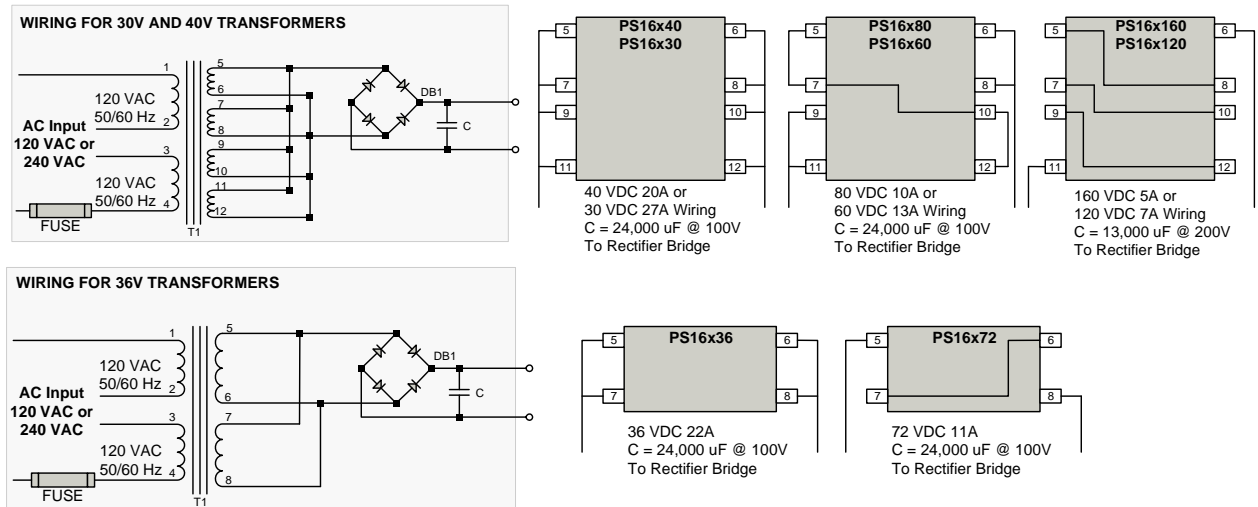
WIRING FOR 30V AND 40V TRANSFORMERS

1
2
3
4
5
6
7
8
9
10
11
12

120 VAC
50/60 Hz

AC Input
120 VAC or
240 VAC

120 VAC
50/60 Hz

FUSE

T1

DB1

C

PS16x40
PS16x30

5
6
7
8
9
10
11
12

40 VDC 20A or
30 VDC 27A Wiring
C = 24,000 uF @ 100V
To Rectifier Bridge

PS16x80
PS16x60

5
6
7
8
9
10
11
12

80 VDC 10A or
60 VDC 13A Wiring
C = 24,000 uF @ 100V
To Rectifier Bridge

PS16x160
PS16x120

5
6
7
8
9
10
11
12

160 VDC 5A or
120 VDC 7A Wiring
C = 13,000 uF @ 200V
To Rectifier Bridge

WIRING FOR 36V TRANSFORMERS

1
2
3
4
5
6
7
8

120 VAC
50/60 Hz

AC Input
120 VAC or
240 VAC

120 VAC
50/60 Hz

FUSE

T1

DB1

C

PS16x36

5
6
7
8

36 VDC 22A
C = 24,000 uF @ 100V
To Rectifier Bridge

PS16x72

5
6
7
8

72 VDC 11A
C = 24,000 uF @ 100V
To Rectifier Bridge